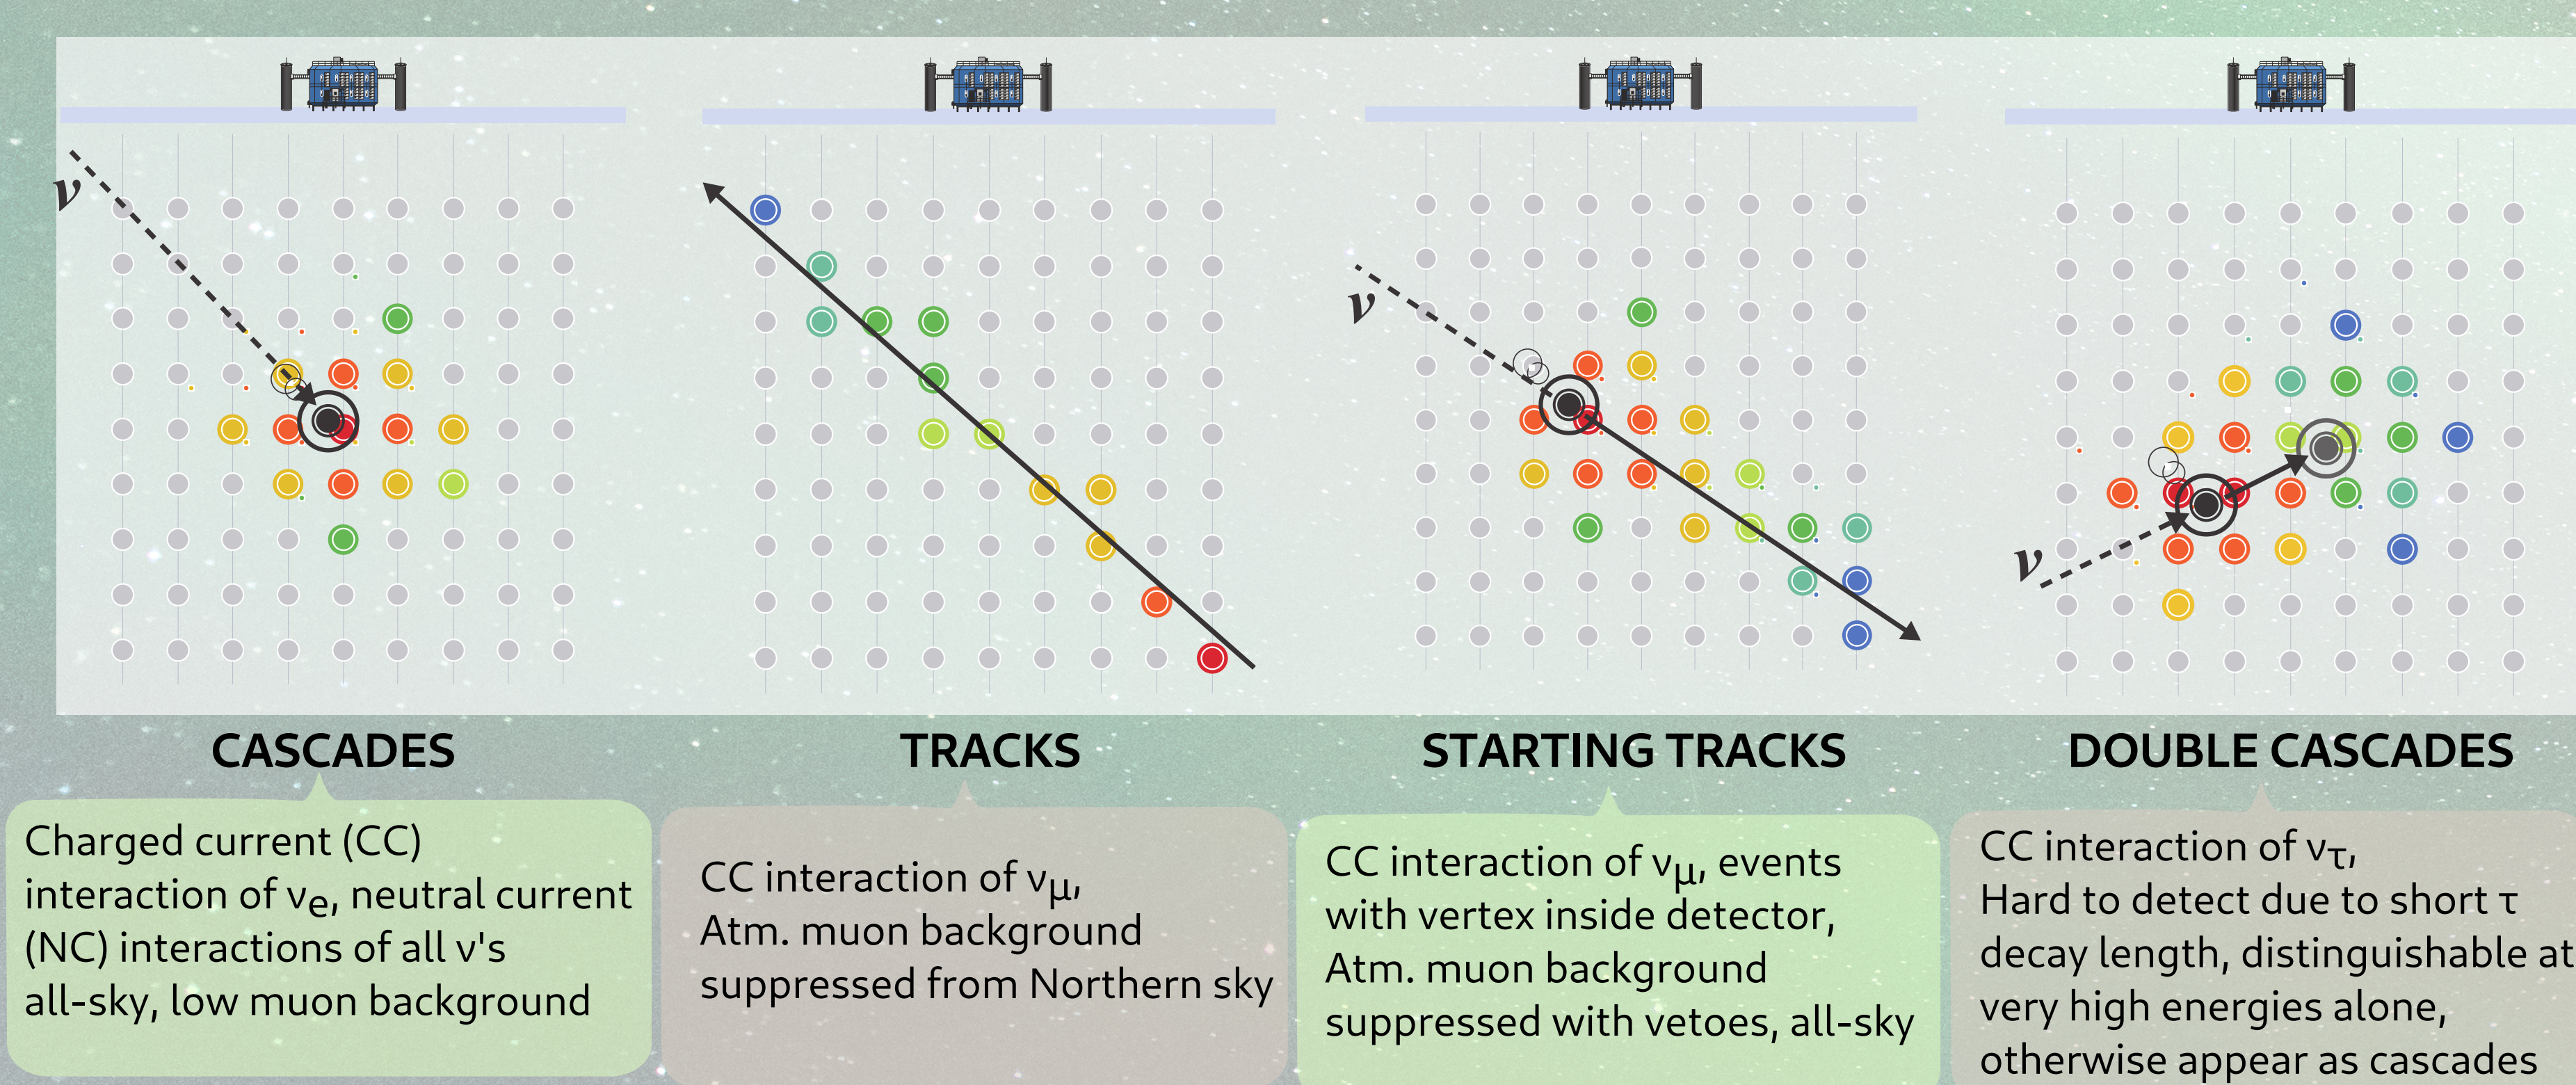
$\nu$

$\nu$

$\nu$

CASCADES

Charged current (CC) interaction of $\nu_e$, neutral current (NC) interactions of all $\nu$'s all-sky, low muon background

TRACKS

CC interaction of $\nu_\mu$, Atm. muon background suppressed from Northern sky

STARTING TRACKS

CC interaction of $\nu_\mu$, events with vertex inside detector, Atm. muon background suppressed with vetoes, all-sky

DOUBLE CASCADES

CC interaction of $\nu_\tau$, Hard to detect due to short $\tau$ decay length, distinguishable at very high energies alone, otherwise appear as cascades